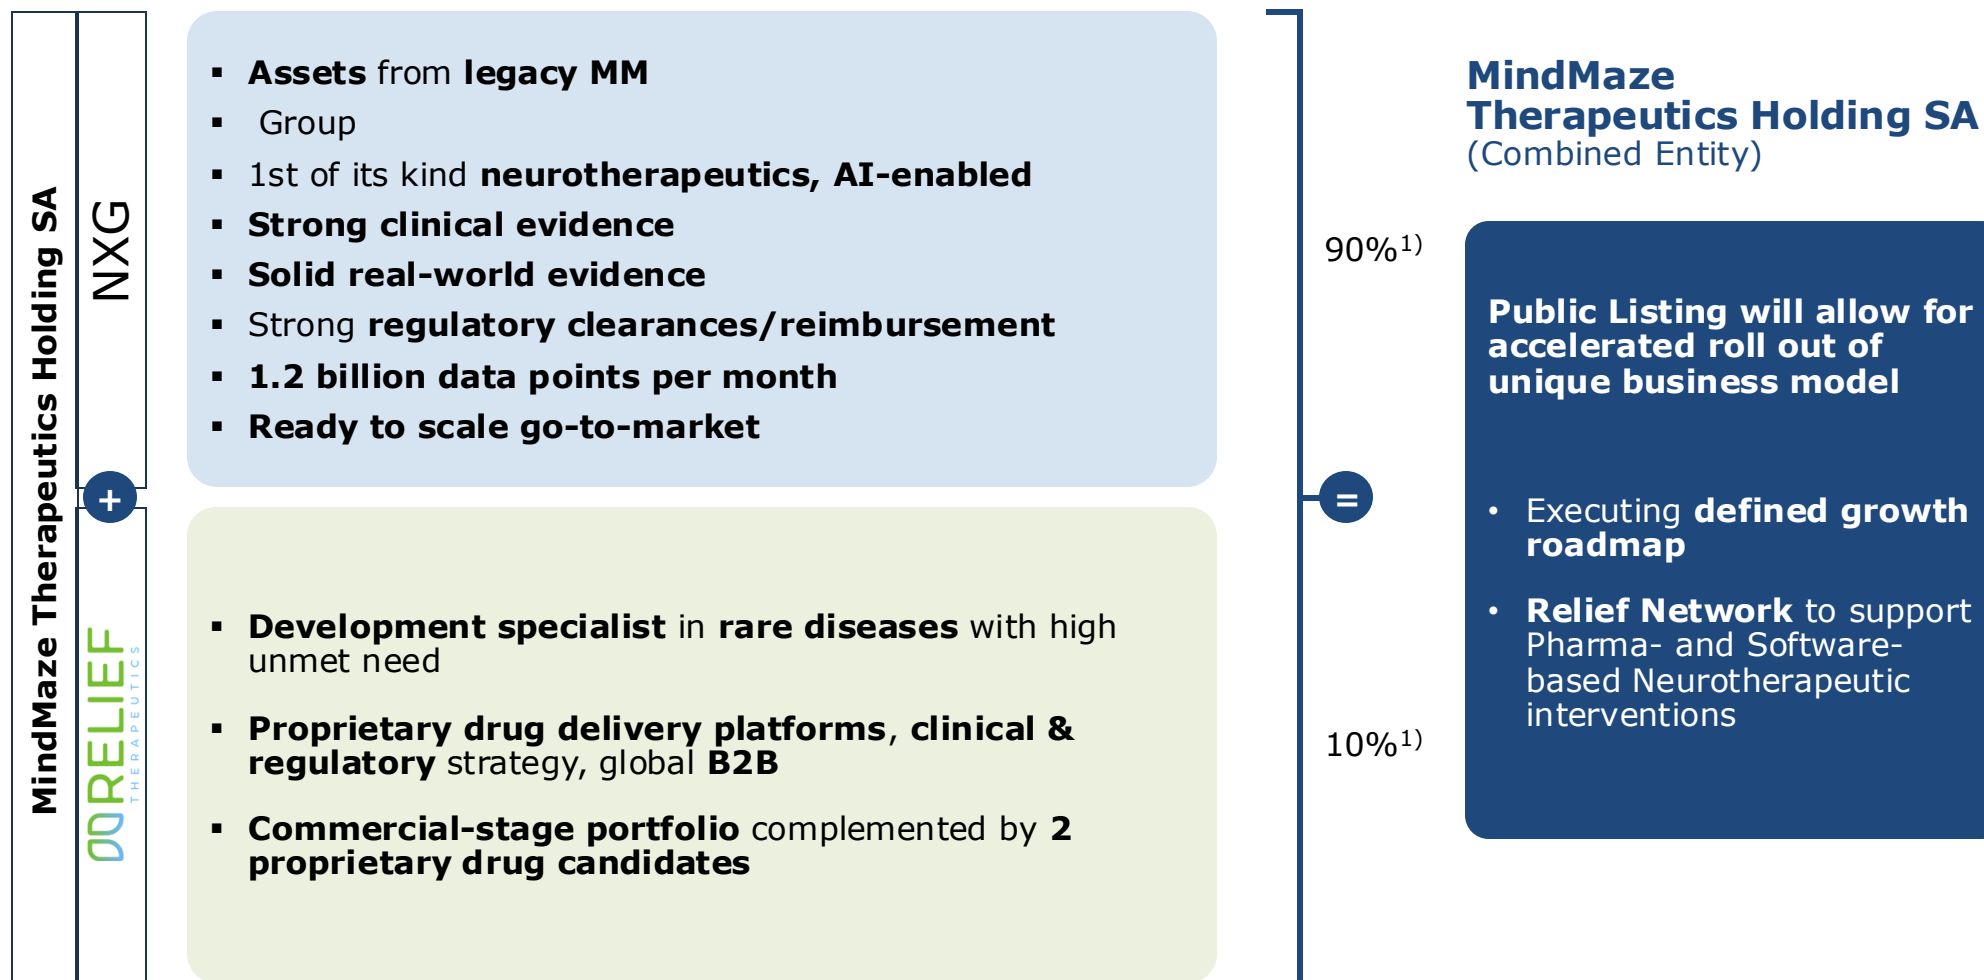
MindMaze Therapeutics Holding SA

NXG

- Assets from legacy MM
- Group
- 1st of its kind neurotherapeutics, AI-enabled
- Strong clinical evidence
- Solid real-world evidence
- Strong regulatory clearances/reimbursement
- 1.2 billion data points per month
- Ready to scale go-to-market

+

RELIEF THERAPEUTICS

- Development specialist in rare diseases with high unmet need
- Proprietary drug delivery platforms, clinical & regulatory strategy, global B2B
- Commercial-stage portfolio complemented by 2 proprietary drug candidates

90%$^{1)}$

=

10%$^{1)}$

MindMaze Therapeutics Holding SA
(Combined Entity)

Public Listing will allow for accelerated roll out of unique business model

- Executing defined growth roadmap
- Relief Network to support Pharma- and Software-based Neurotherapeutic interventions